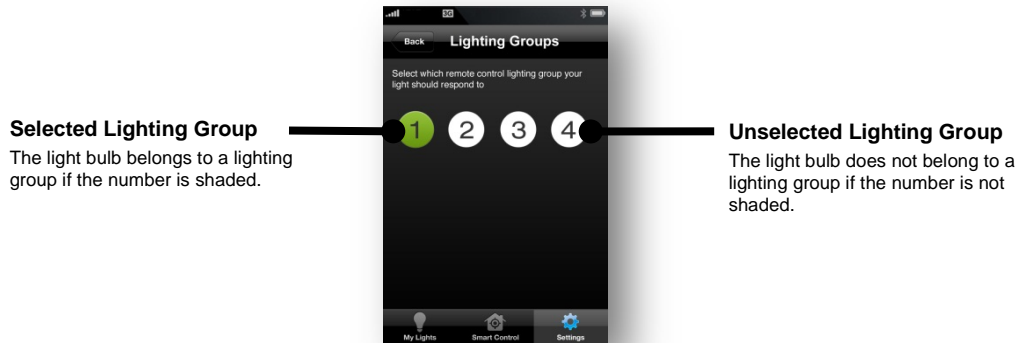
3G

Back

Lighting Groups

Select which remote control lighting group your light should respond to

1 2 3 4

Selected Lighting Group

The light bulb belongs to a lighting group if the number is shaded.

Unselected Lighting Group

The light bulb does not belong to a lighting group if the number is not shaded.

My Lights

Smart Control

Settings